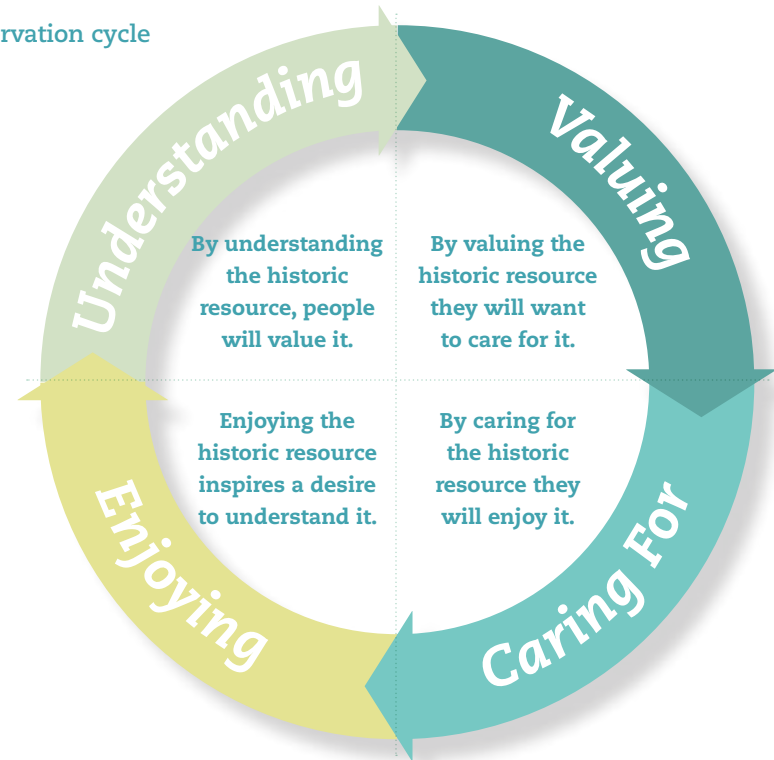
rvation cycle

Understanding

Valuing

By understanding the historic resource, people will value it.

By valuing the historic resource they will want to care for it.

Enjoying the historic resource inspires a desire to understand it.

By caring for the historic resource they will enjoy it.

Enjoying

Caring For